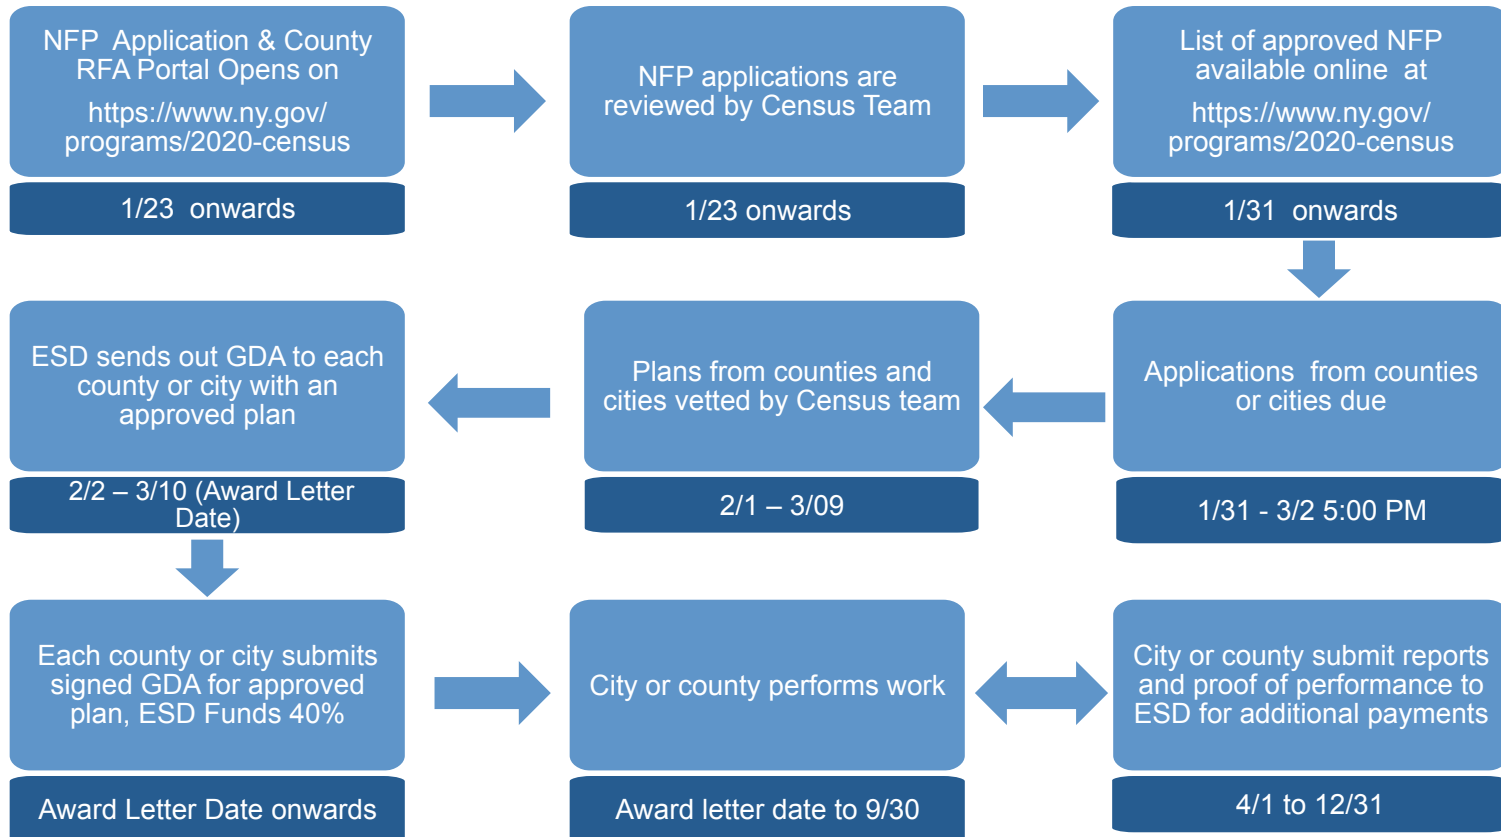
NFP Application & County RFA Portal Opens on https://www.ny.gov/programs/2020-census

1/23 onwards

NFP applications are reviewed by Census Team

1/23 onwards

List of approved NFP available online at https://www.ny.gov/programs/2020-census

1/31 onwards

Applications from counties or cities due

1/31 - 3/2 5:00 PM

Plans from counties and cities vetted by Census team

2/1 – 3/09

ESD sends out GDA to each county or city with an approved plan

2/2 – 3/10 (Award Letter Date)

Each county or city submits signed GDA for approved plan, ESD Funds 40%

Award Letter Date onwards

City or county performs work

Award letter date to 9/30

City or county submit reports and proof of performance to ESD for additional payments

4/1 to 12/31